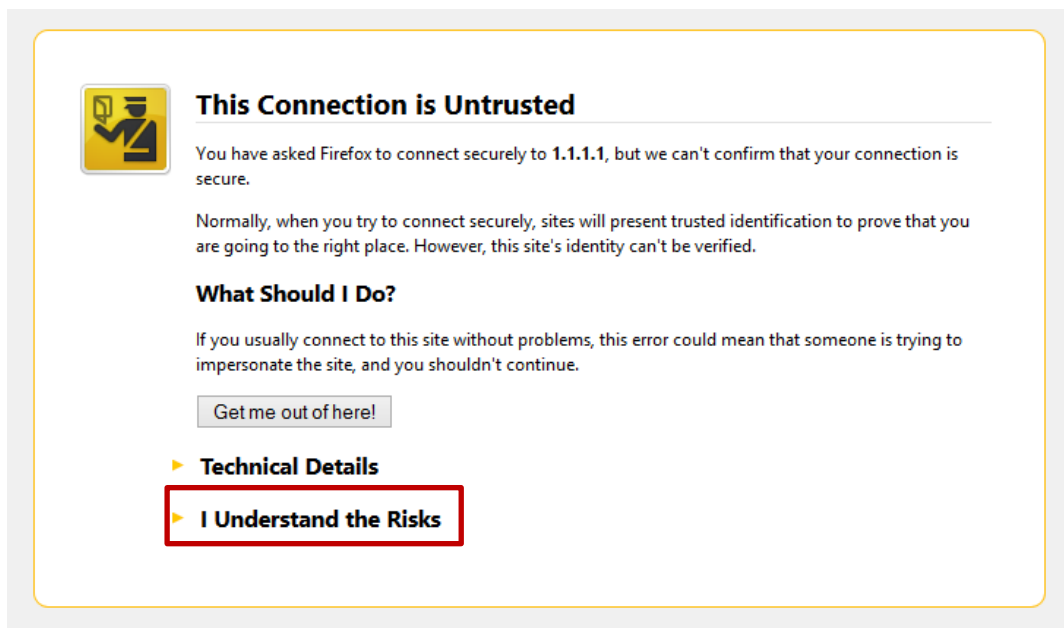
This Connection is Untrusted

You have asked Firefox to connect securely to **1.1.1.1**, but we can't confirm that your connection is secure.

Normally, when you try to connect securely, sites will present trusted identification to prove that you are going to the right place. However, this site's identity can't be verified.

What Should I Do?

If you usually connect to this site without problems, this error could mean that someone is trying to impersonate the site, and you shouldn't continue.

Get me out of here!

Technical Details

I Understand the Risks